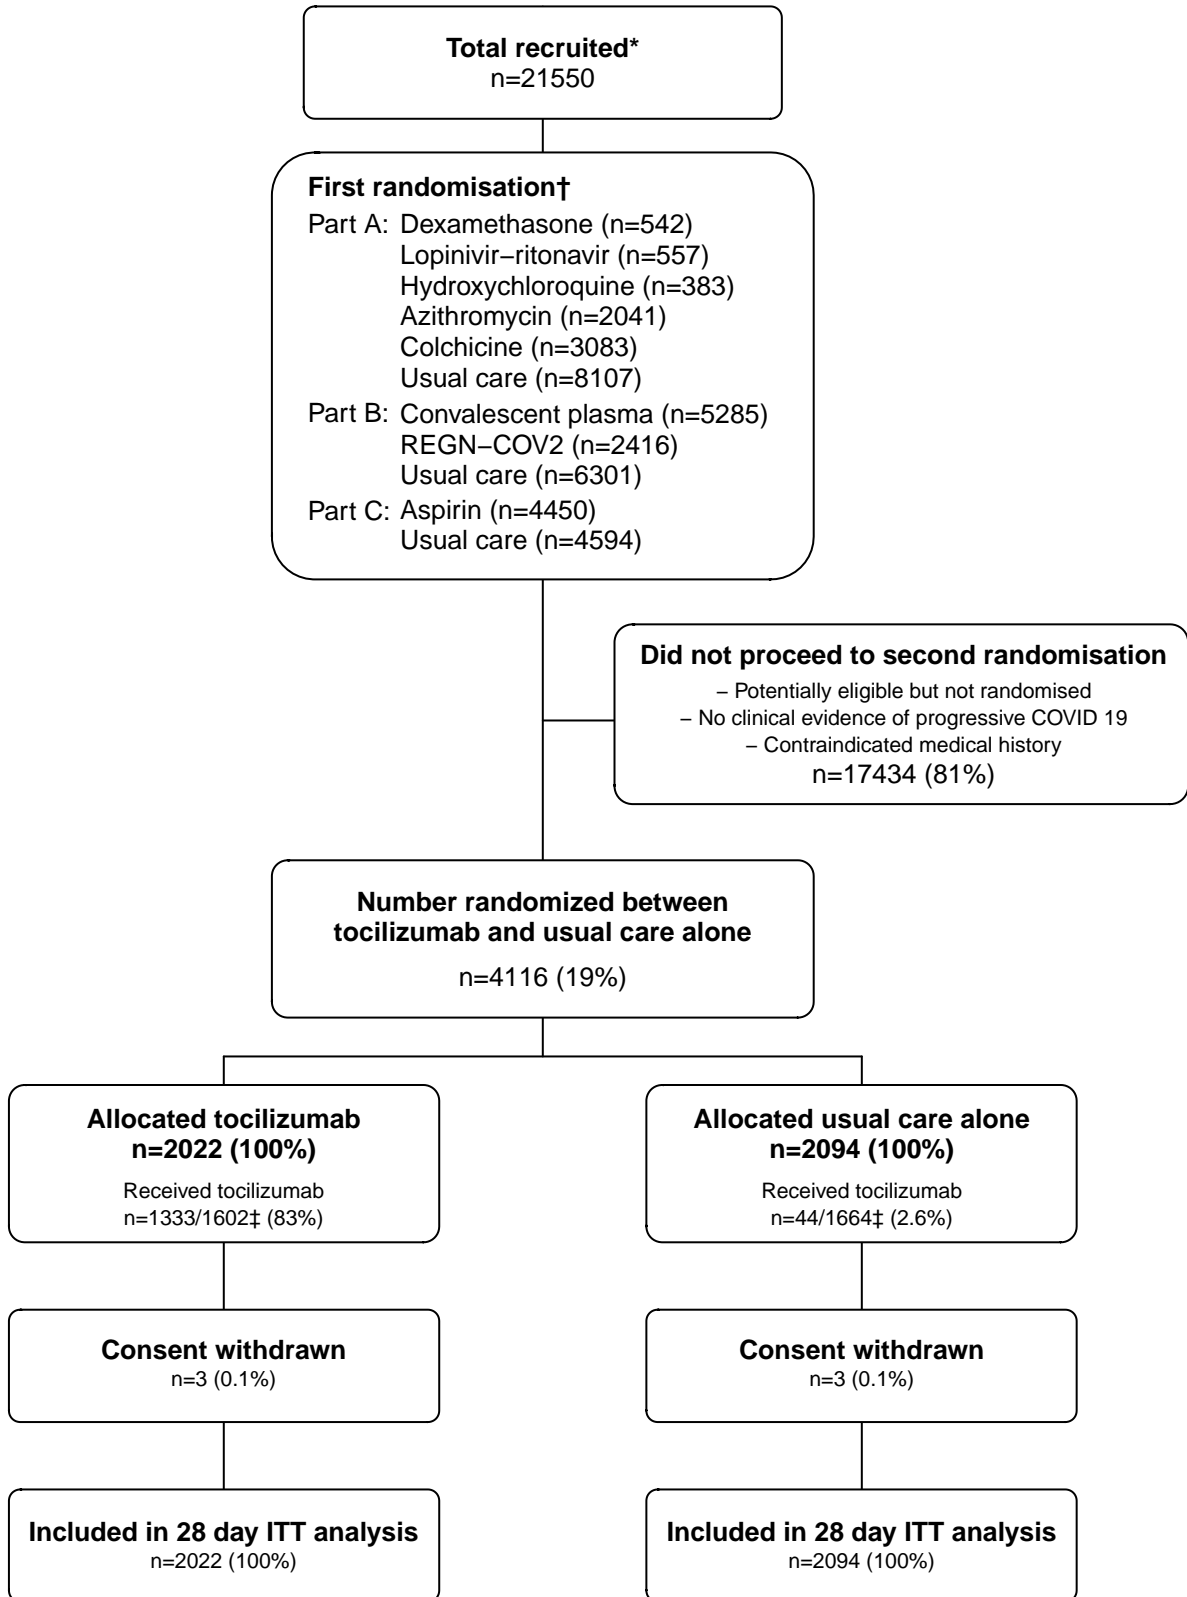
Total recruited*
n=21550

First randomisation†
Part A: Dexamethasone (n=542)
Lopinivir−ritonavir (n=557)
Hydroxychloroquine (n=383)
Azithromycin (n=2041)
Colchicine (n=3083)
Usual care (n=8107)
Part B: Convalescent plasma (n=5285)
REGN−COV2 (n=2416)
Usual care (n=6301)
Part C: Aspirin (n=4450)
Usual care (n=4594)

Did not proceed to second randomisation
− Potentially eligible but not randomised
− No clinical evidence of progressive COVID 19
− Contraindicated medical history
n=17434 (81%)

Number randomized between tocilizumab and usual care alone
n=4116 (19%)

Allocated tocilizumab
n=2022 (100%)
Received tocilizumab
n=1333/1602‡ (83%)

Allocated usual care alone
n=2094 (100%)
Received tocilizumab
n=44/1664‡ (2.6%)

Consent withdrawn
n=3 (0.1%)

Consent withdrawn
n=3 (0.1%)

Included in 28 day ITT analysis
n=2022 (100%)

Included in 28 day ITT analysis
n=2094 (100%)